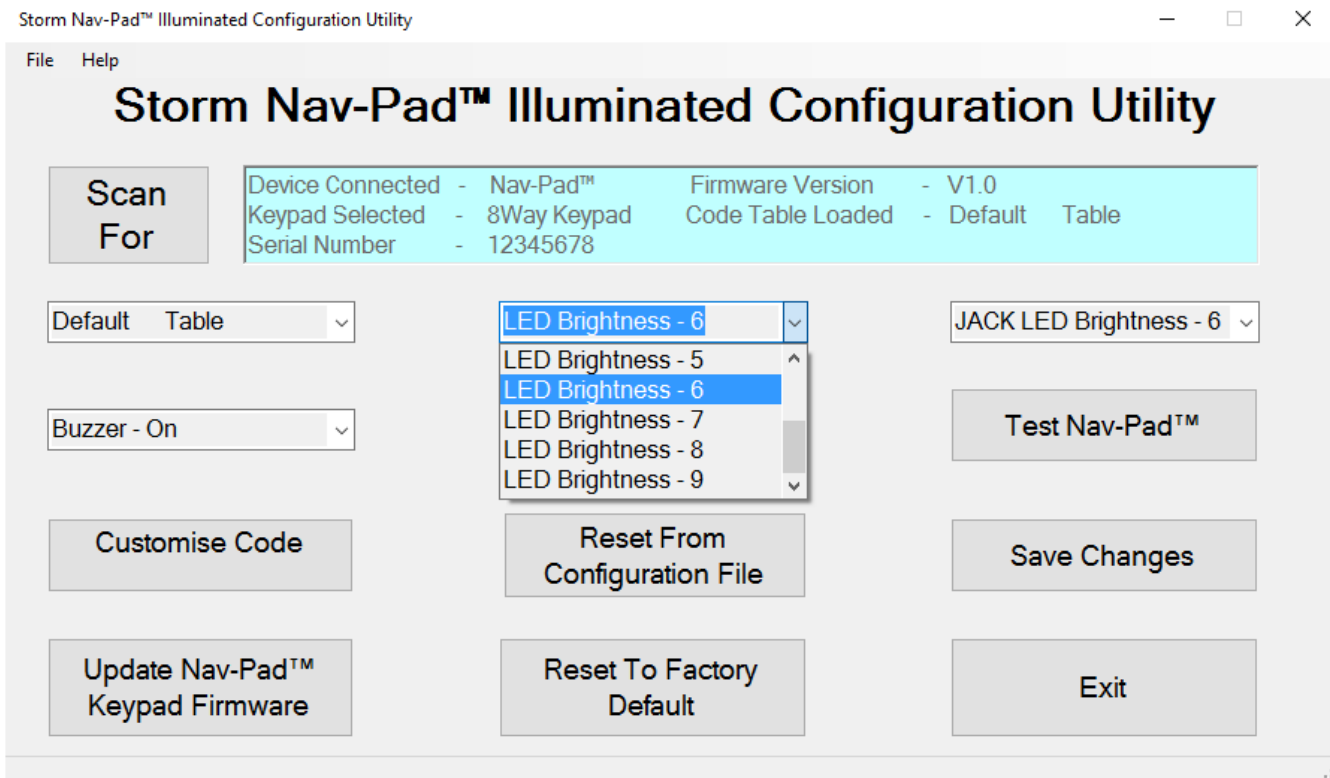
Storm Nav-Pad™ Illuminated Configuration Utility

File Help

Storm Nav-Pad™ Illuminated Configuration Utility

Scan For

Device Connected - Nav-Pad™ Firmware Version - V1.0
Keypad Selected - 8Way Keypad Code Table Loaded - Default Table
Serial Number - 12345678

Default Table

LED Brightness - 6

JACK LED Brightness - 6

LED Brightness - 5
LED Brightness - 6
LED Brightness - 7
LED Brightness - 8
LED Brightness - 9

Buzzer - On

Test Nav-Pad™

Customise Code

Reset From Configuration File

Save Changes

Update Nav-Pad™ Keypad Firmware

Reset To Factory Default

Exit